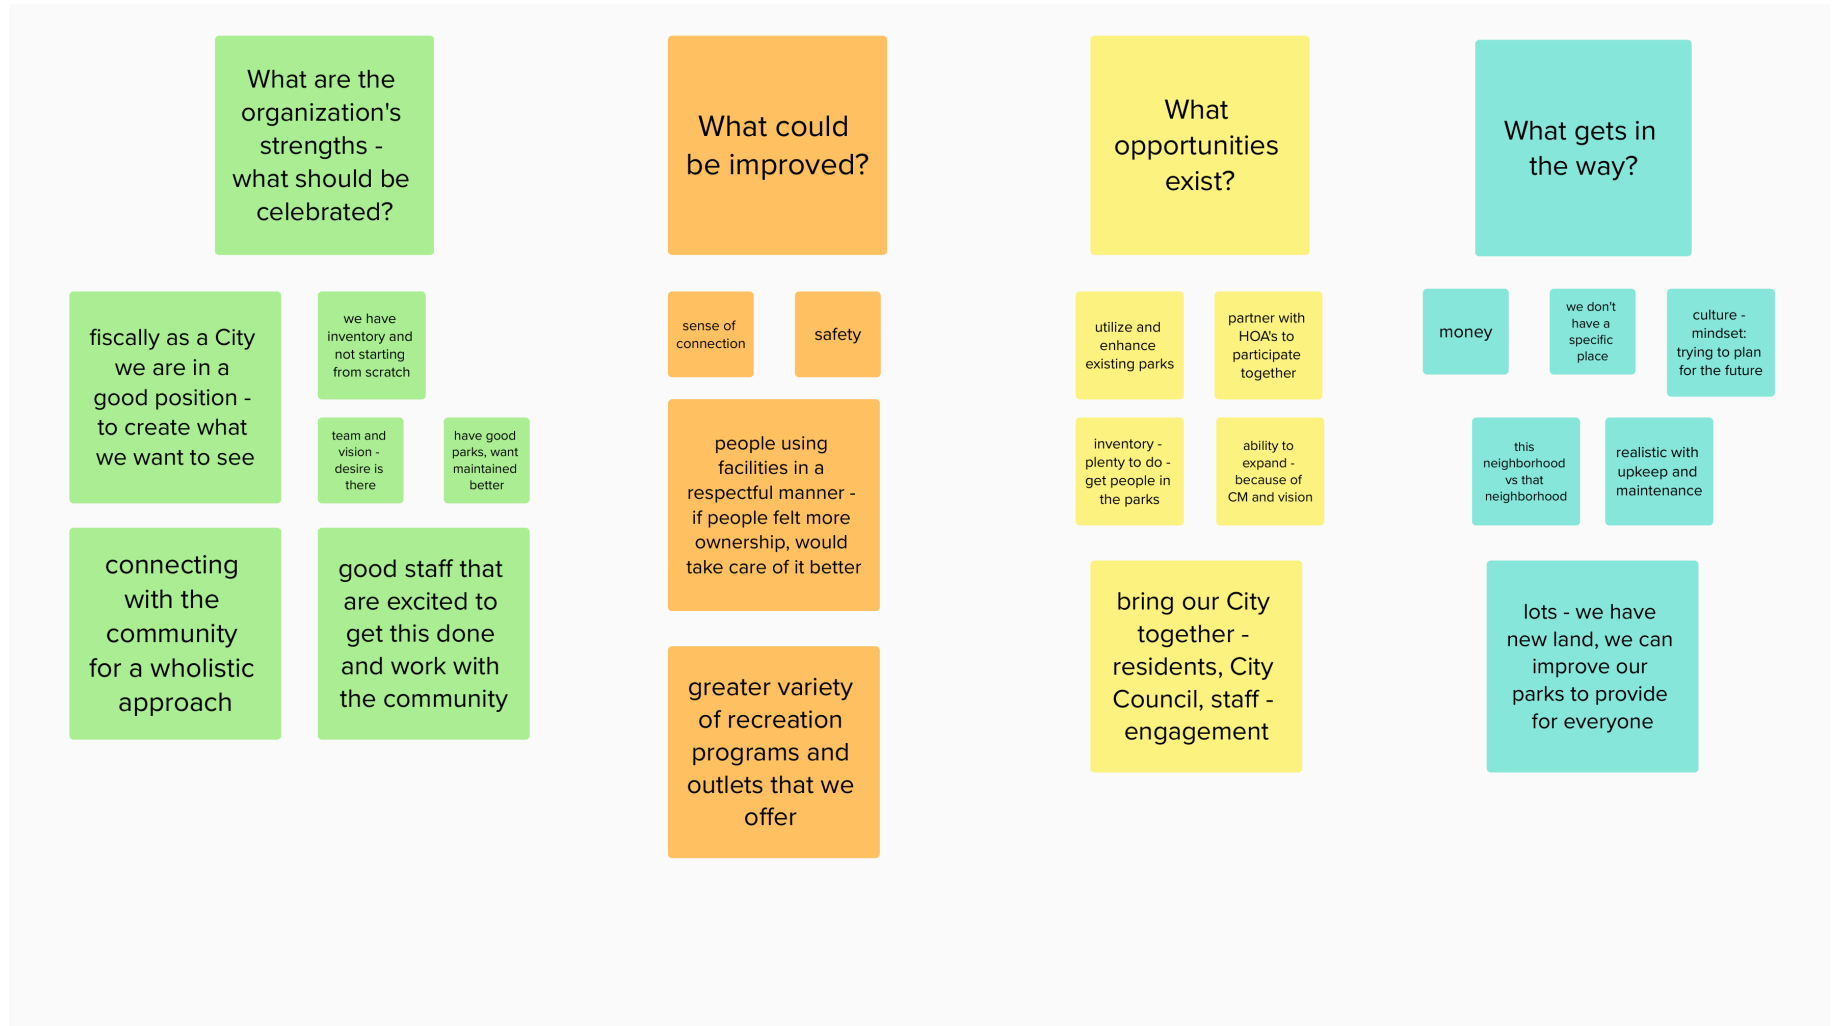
What are the organization's strengths - what should be celebrated?

fiscally as a City we are in a good position - to create what we want to see

we have inventory and not starting from scratch

team and vision - desire is there

have good parks, want maintained better

connecting with the community for a wholistic approach

good staff that are excited to get this done and work with the community

What could be improved?

sense of connection

safety

people using facilities in a respectful manner - if people felt more ownership, would take care of it better

greater variety of recreation programs and outlets that we offer

What opportunities exist?

utilize and enhance existing parks

partner with HOA's to participate together

inventory - plenty to do - get people in the parks

ability to expand - because of CM and vision

bring our City together - residents, City Council, staff - engagement

What gets in the way?

money

we don't have a specific place

culture - mindset: trying to plan for the future

this neighborhood vs that neighborhood

realistic with upkeep and maintenance

lots - we have new land, we can improve our parks to provide for everyone